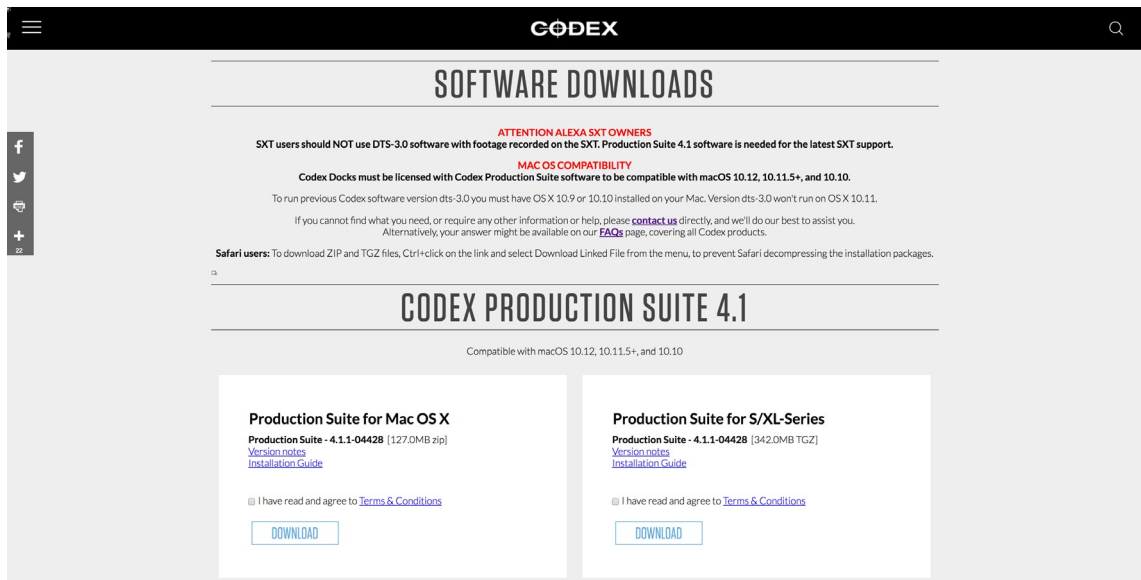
CODEX

SOFTWARE DOWNLOADS

ATTENTION ALEXA SXT OWNERS
SXT users should NOT use DTS-3.0 software with footage recorded on the SXT. Production Suite 4.1 software is needed for the latest SXT support.

MAC OS COMPATIBILITY
Codex Docks must be licensed with Codex Production Suite software to be compatible with macOS 10.12, 10.11.5+, and 10.10.

To run previous Codex software version dts-3.0 you must have OS X 10.9 or 10.10 installed on your Mac. Version dts-3.0 won't run on OS X 10.11.

If you cannot find what you need, or require any other information or help, please contact us directly, and we'll do our best to assist you. Alternatively, your answer might be available on our FAQs page, covering all Codex products.

Safari users: To download ZIP and TGZ files, Ctrl+click on the link and select Download Linked File from the menu, to prevent Safari decompressing the installation packages.

22

CODEX PRODUCTION SUITE 4.1

Compatible with macOS 10.12, 10.11.5+, and 10.10

Production Suite for Mac OS X
Production Suite - 4.1.1-04428 [127.0MB zip]
Version notes
Installation Guide

I have read and agree to Terms & Conditions

DOWNLOAD

Production Suite for S/XL-Series
Production Suite - 4.1.1-04428 [342.0MB TGZ]
Version notes
Installation Guide

I have read and agree to Terms & Conditions

DOWNLOAD